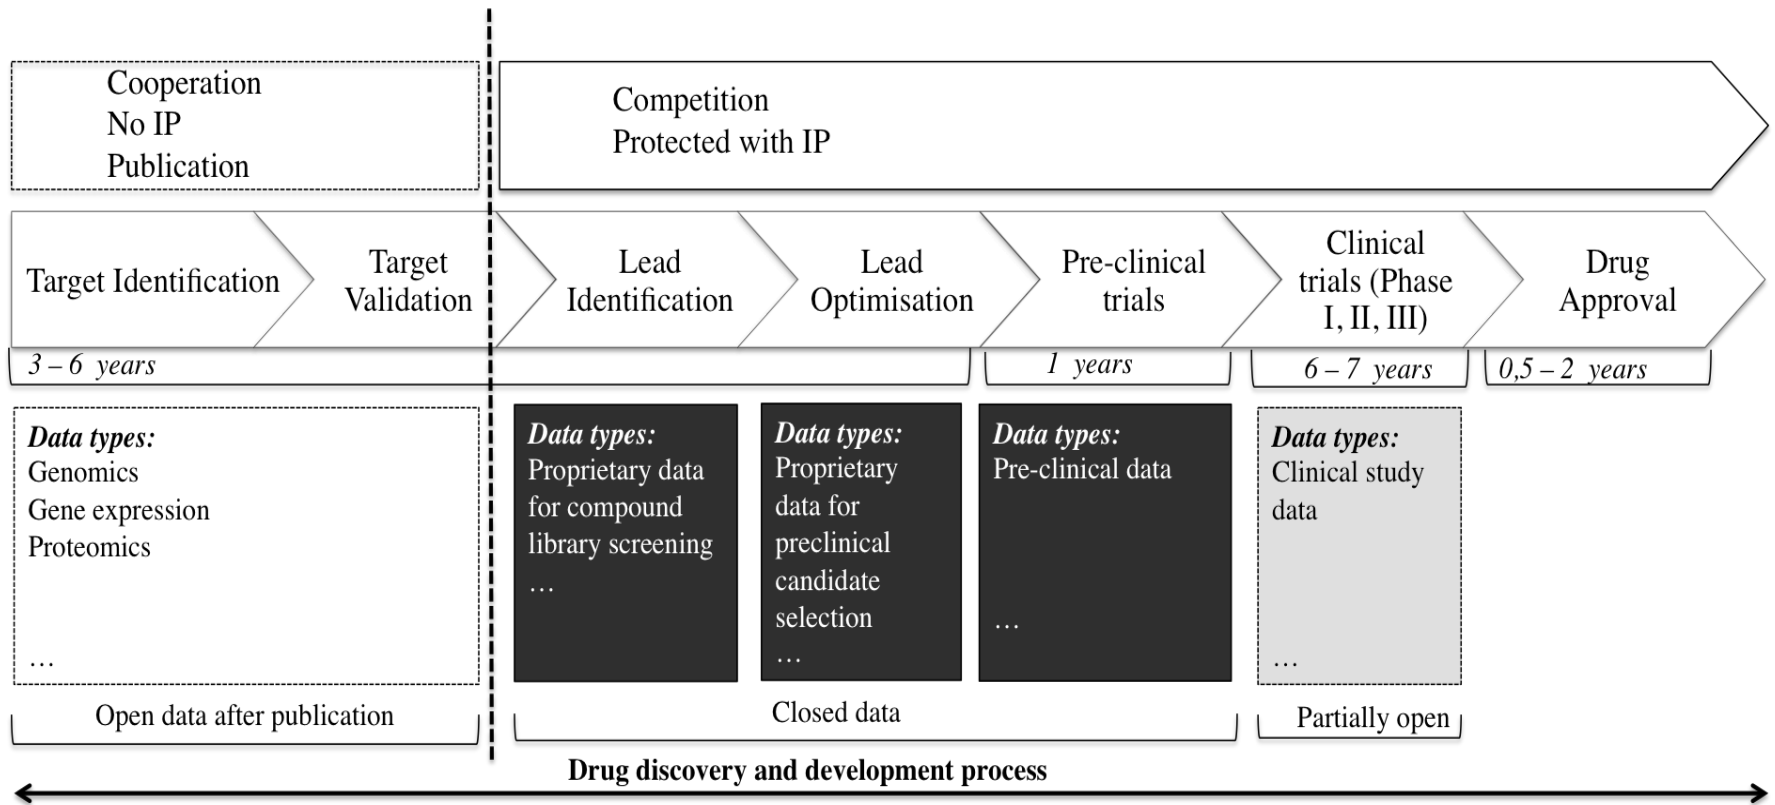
Cooperation
No IP
Publication

Competition
Protected with IP

Target Identification

Target Validation

Lead Identification

Lead Optimisation

Pre-clinical trials

Clinical trials (Phase I, II, III)

Drug Approval

3 – 6 years

1 years

6 – 7 years

0,5 – 2 years

**Data types:**
Genomics
Gene expression
Proteomics
…

**Data types:**
Proprietary data for compound library screening
…

**Data types:**
Proprietary data for preclinical candidate selection
…

**Data types:**
Pre-clinical data
…

**Data types:**
Clinical study data
…

Open data after publication

Closed data

Partially open

**Drug discovery and development process**